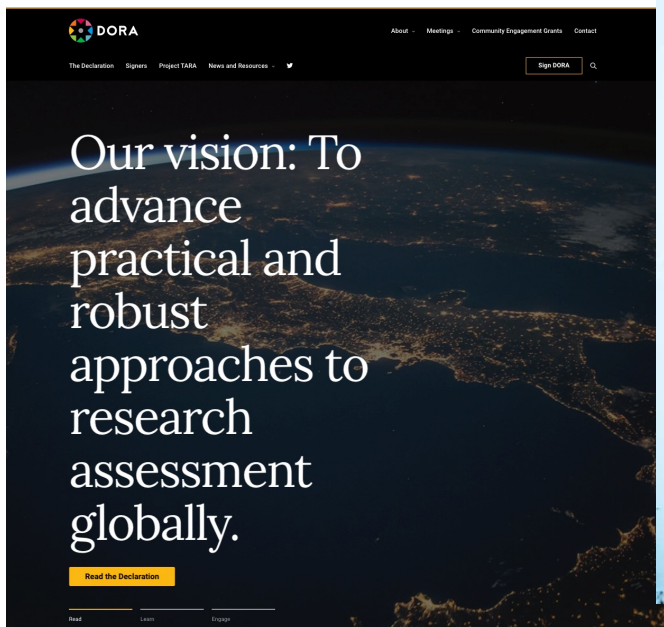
DORA

About Meetings Community Engagement Grants Contact

The Declaration Signers Project TARA News and Resources

Sign DORA

Our vision: To advance practical and robust approaches to research assessment globally.

Read the Declaration

Read Learn Engage